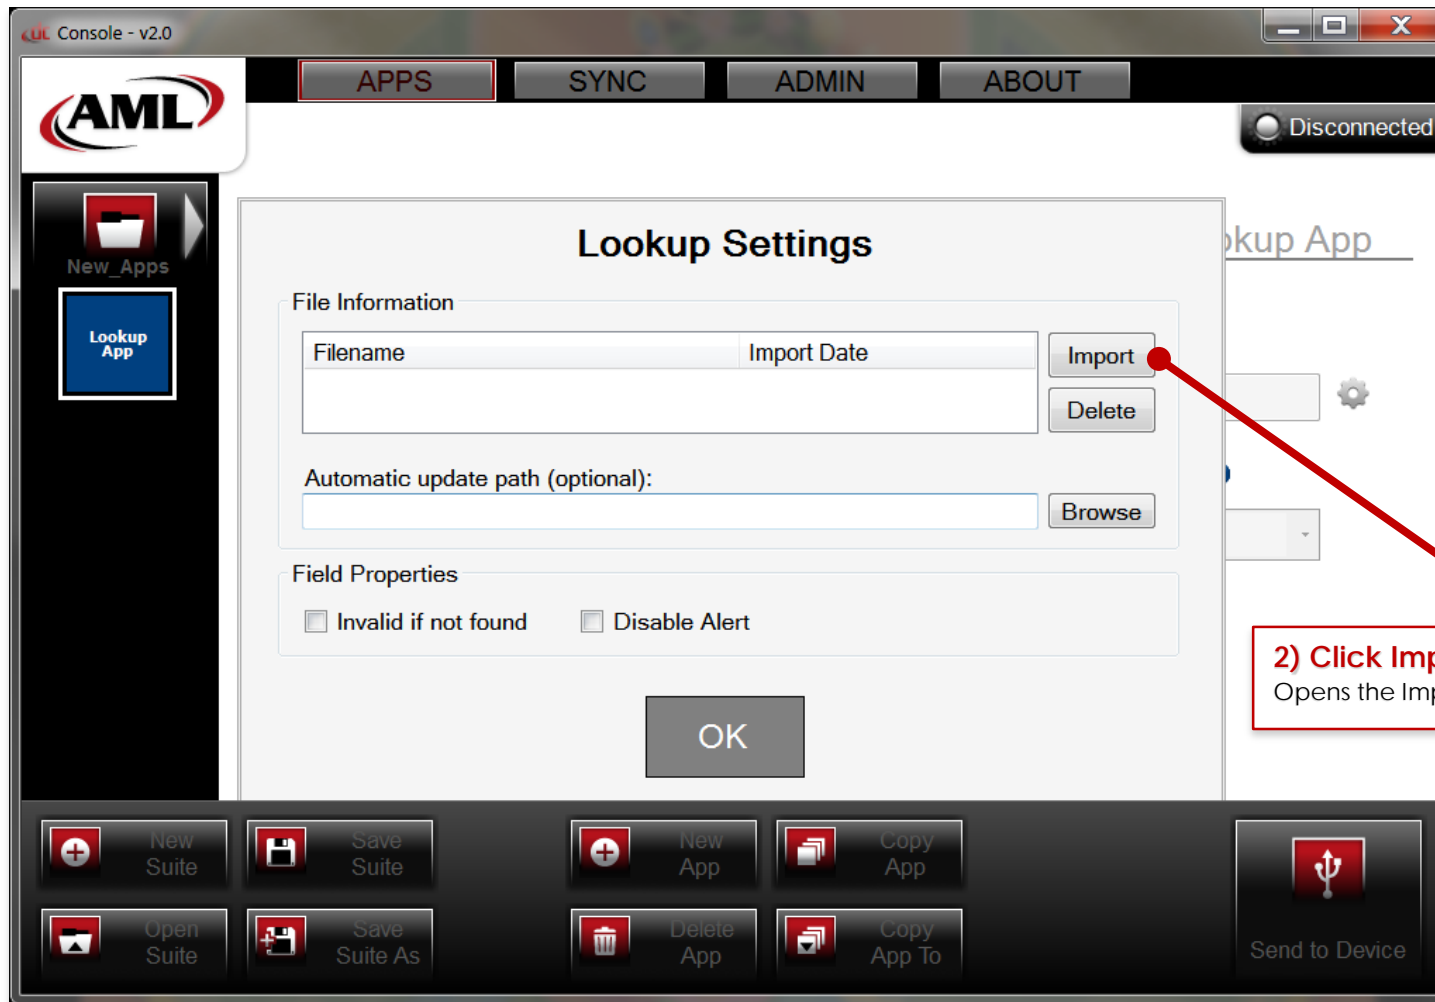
Console - v2.0

AML

APPS SYNC ADMIN ABOUT

Disconnected

New_Apps

Lookup App

Lookup Settings

okup App

File Information

| Filename | Import Date |
|---|---|

Import

Delete

Automatic update path (optional):

Browse

Field Properties

Invalid if not found

Disable Alert

OK

2) Click Imp
Opens the Imp

New Suite

Save Suite

New App

Copy App

Open Suite

Save Suite As

Delete App

Copy App To

Send to Device